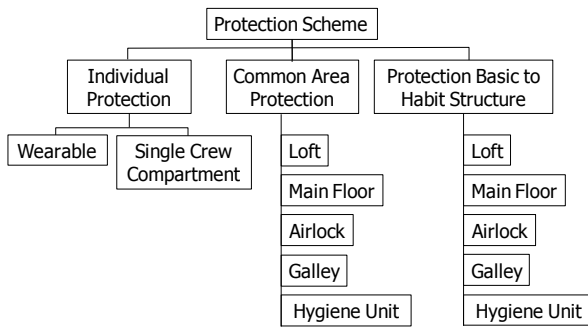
Protection Scheme

Individual Protection

Wearable

Single Crew Compartment

Common Area Protection

Loft

Main Floor

Airlock

Galley

Hygiene Unit

Protection Basic to Habit Structure

Loft

Main Floor

Airlock

Galley

Hygiene Unit